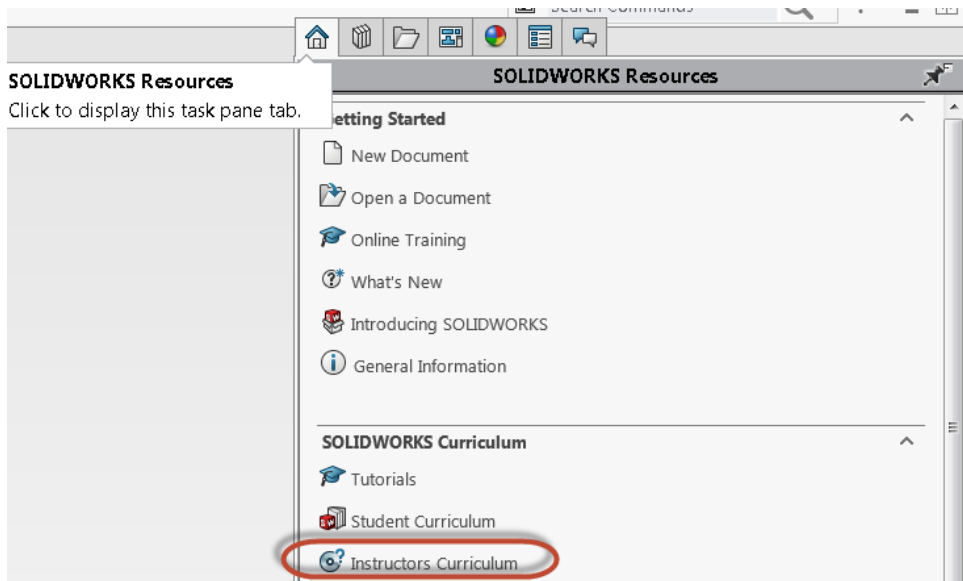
Search Commands

SOLIDWORKS Resources
Click to display this task pane tab.

SOLIDWORKS Resources

etting Started

New Document

Open a Document

Online Training

What's New

Introducing SOLIDWORKS

General Information

SOLIDWORKS Curriculum

Tutorials

Student Curriculum

Instructors Curriculum